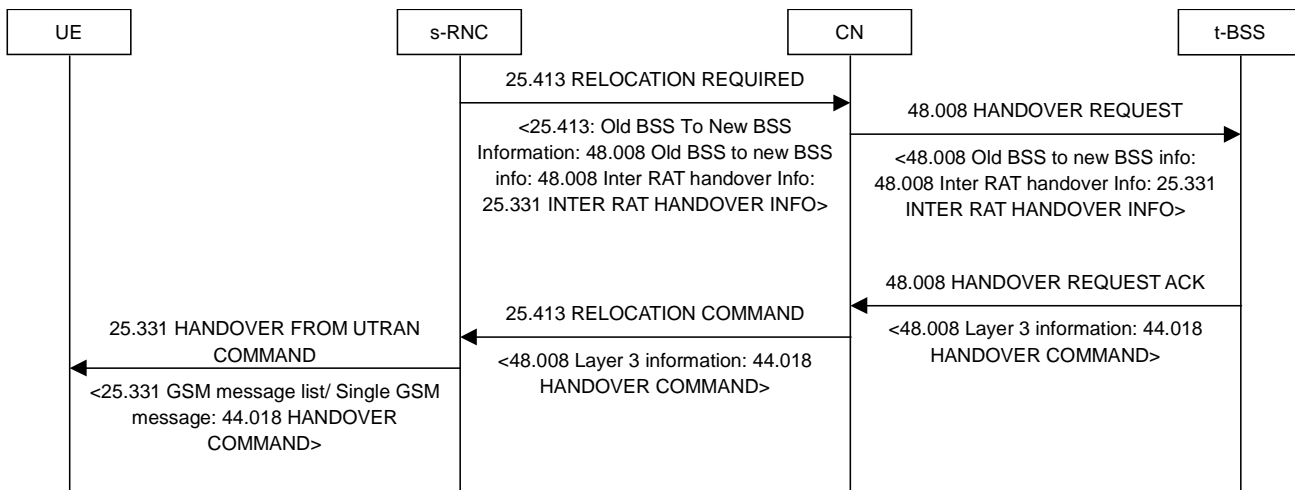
UE

s-RNC

CN

t-BSS

25.413 RELOCATION REQUIRED

<25.413: Old BSS To New BSS Information: 48.008 Old BSS to new BSS info: 48.008 Inter RAT handover Info: 25.331 INTER RAT HANDOVER INFO>

48.008 HANDOVER REQUEST

<48.008 Old BSS to new BSS info: 48.008 Inter RAT handover Info: 25.331 INTER RAT HANDOVER INFO>

48.008 HANDOVER REQUEST ACK

<48.008 Layer 3 information: 44.018 HANDOVER COMMAND>

25.413 RELOCATION COMMAND

<48.008 Layer 3 information: 44.018 HANDOVER COMMAND>

25.331 HANDOVER FROM UTRAN COMMAND

<25.331 GSM message list/ Single GSM message: 44.018 HANDOVER COMMAND>